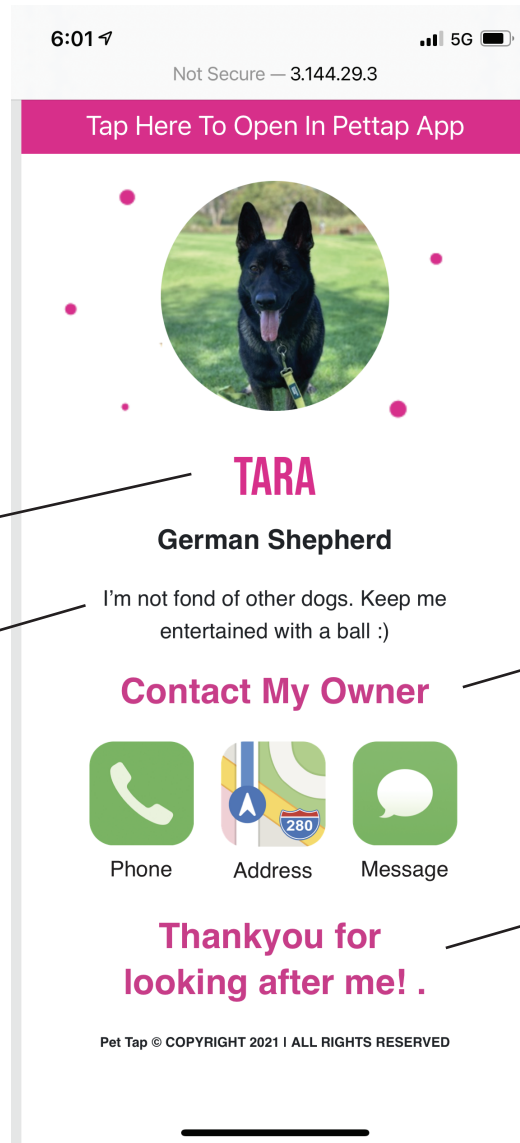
6:01

5G

Not Secure — 3.144.29.3

Tap Here To Open In Pettap App

TARA

German Shepherd

I'm not fond of other dogs. Keep me entertained with a ball :)

Contact My Owner

280

Phone

Address

Message

Thankyou for looking after me! .

Pet Tap © COPYRIGHT 2021 | ALL RIGHTS RESERVED